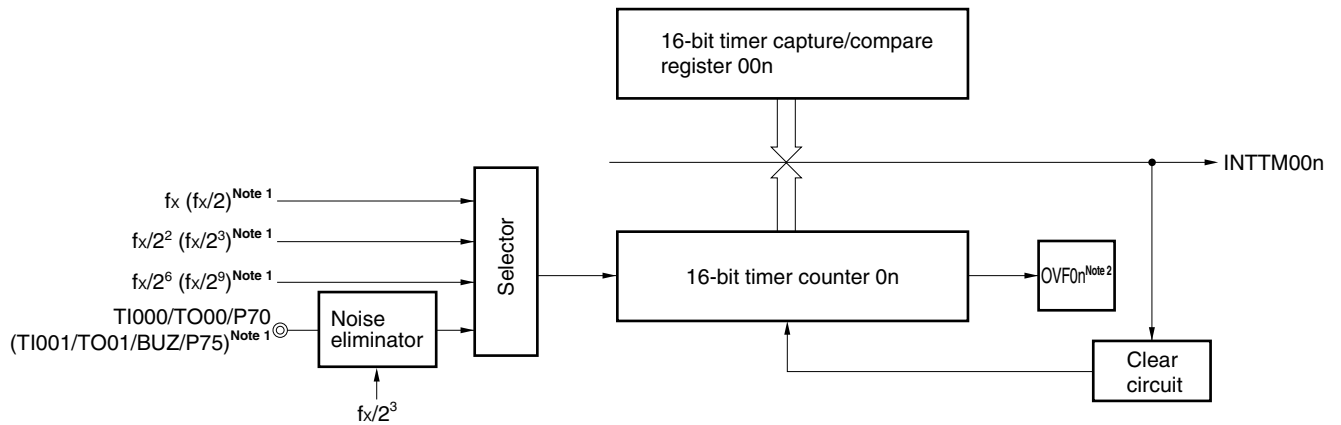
16-bit timer capture/compare register 00n

INTTM00n

$f_X$ $(f_X/2)^{\text{Note 1}}$

$f_X/2^2$ $(f_X/2^3)^{\text{Note 1}}$

$f_X/2^6$ $(f_X/2^9)^{\text{Note 1}}$

TI000/TO00/P70 (TI001/TO01/BUZ/P75)$^{\text{Note 1}}$

Noise eliminator

$f_X/2^3$

Selector

16-bit timer counter 0n

OVF0n$^{\text{Note 2}}$

Clear circuit